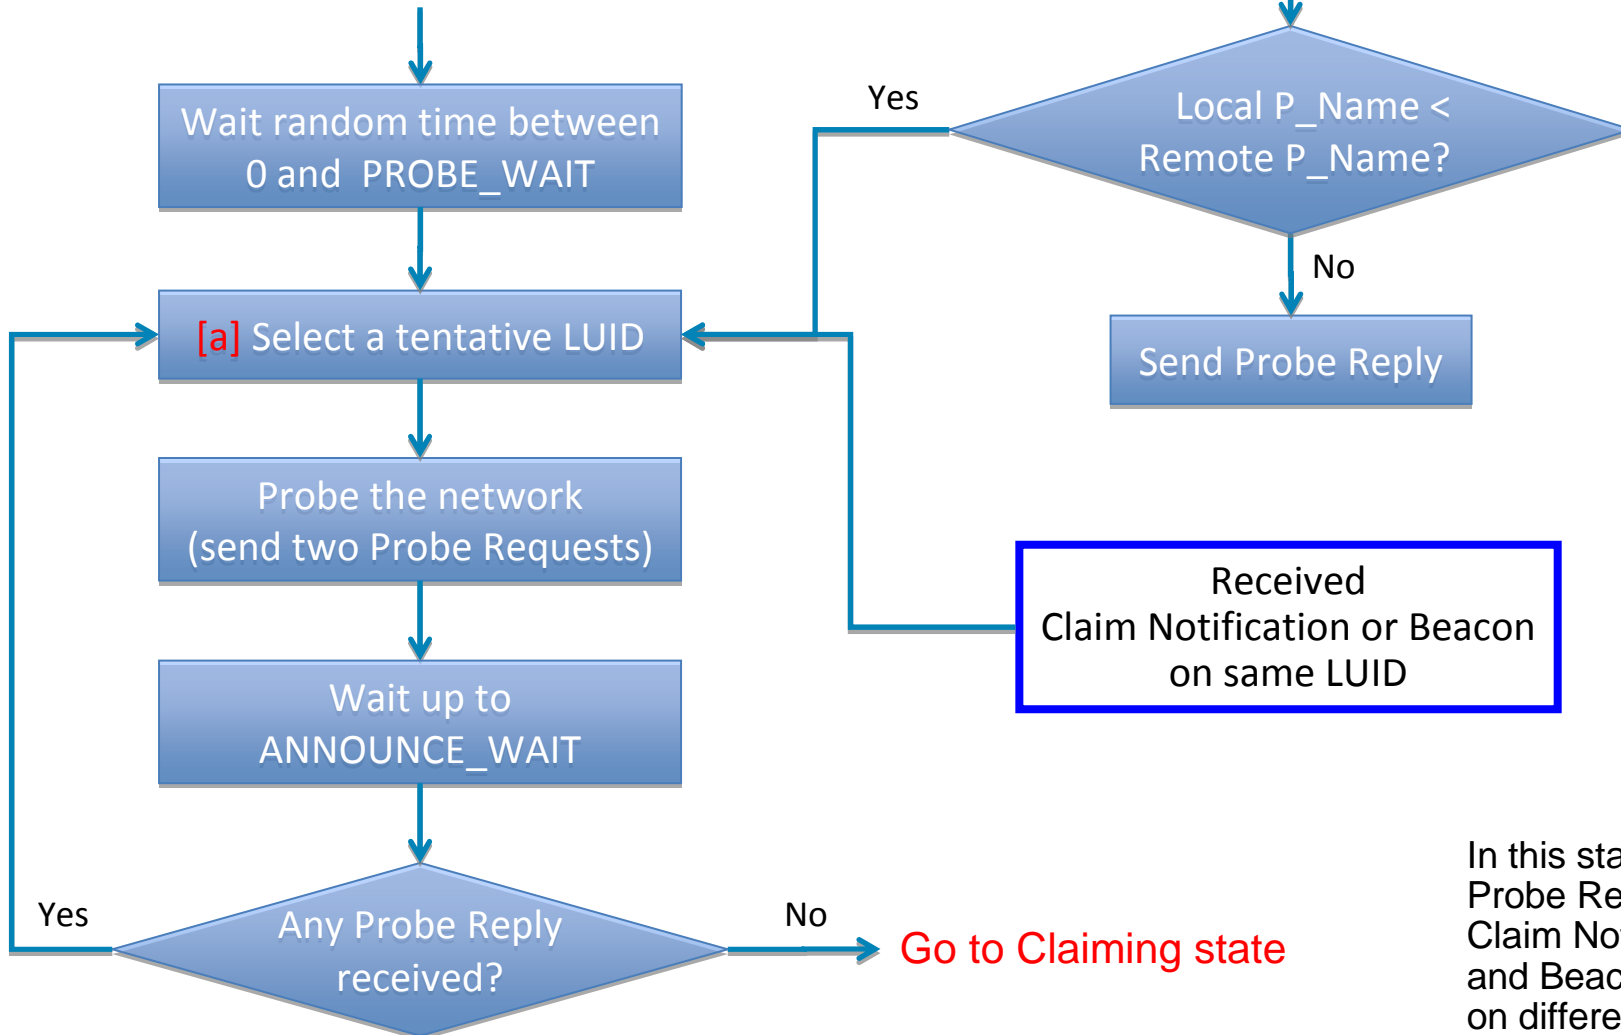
Wait random time between 0 and PROBE_WAIT

[a] Select a tentative LUID

Probe the network (send two Probe Requests)

Wait up to ANNOUNCE_WAIT

Yes

Any Probe Reply received?

No

Go to Claiming state

Yes

Local P_Name < Remote P_Name?

No

Send Probe Reply

Received Claim Notification or Beacon on same LUID

In this sta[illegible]
Probe Re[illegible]
Claim No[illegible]
and Beac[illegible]
on differe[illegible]